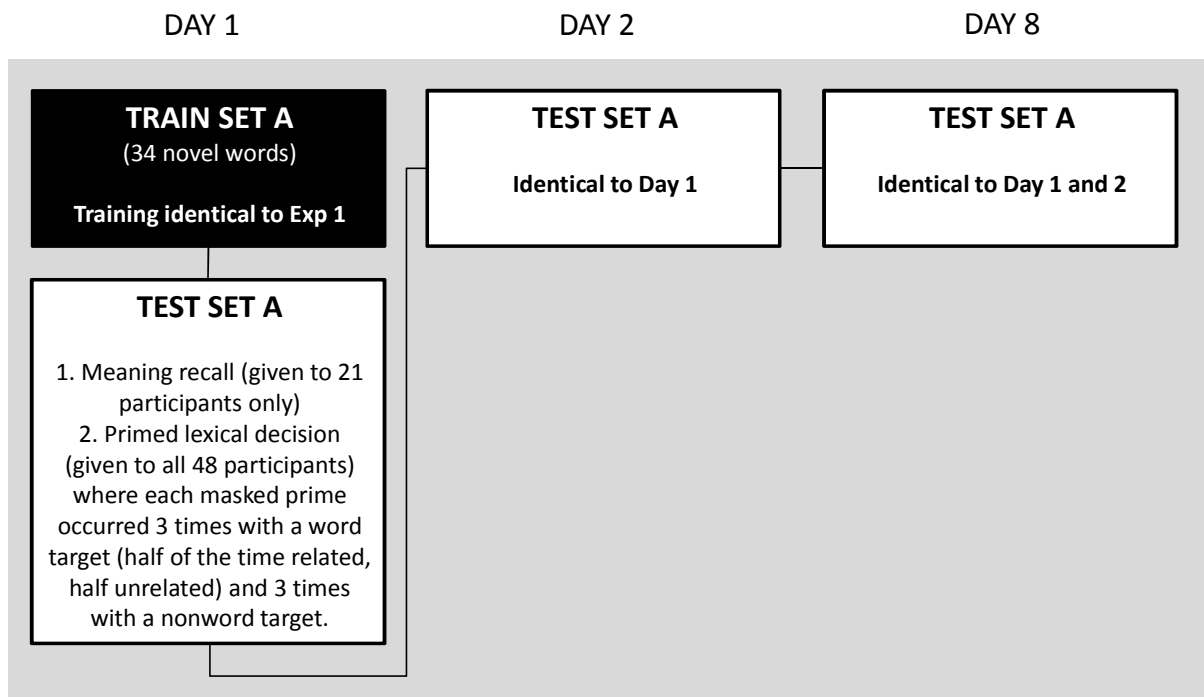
DAY 1

DAY 2

DAY 8

TRAIN SET A
(34 novel words)

Training identical to Exp 1

TEST SET A

1. Meaning recall (given to 21 participants only)
2. Primed lexical decision (given to all 48 participants) where each masked prime occurred 3 times with a word target (half of the time related, half unrelated) and 3 times with a nonword target.

TEST SET A

Identical to Day 1

TEST SET A

Identical to Day 1 and 2